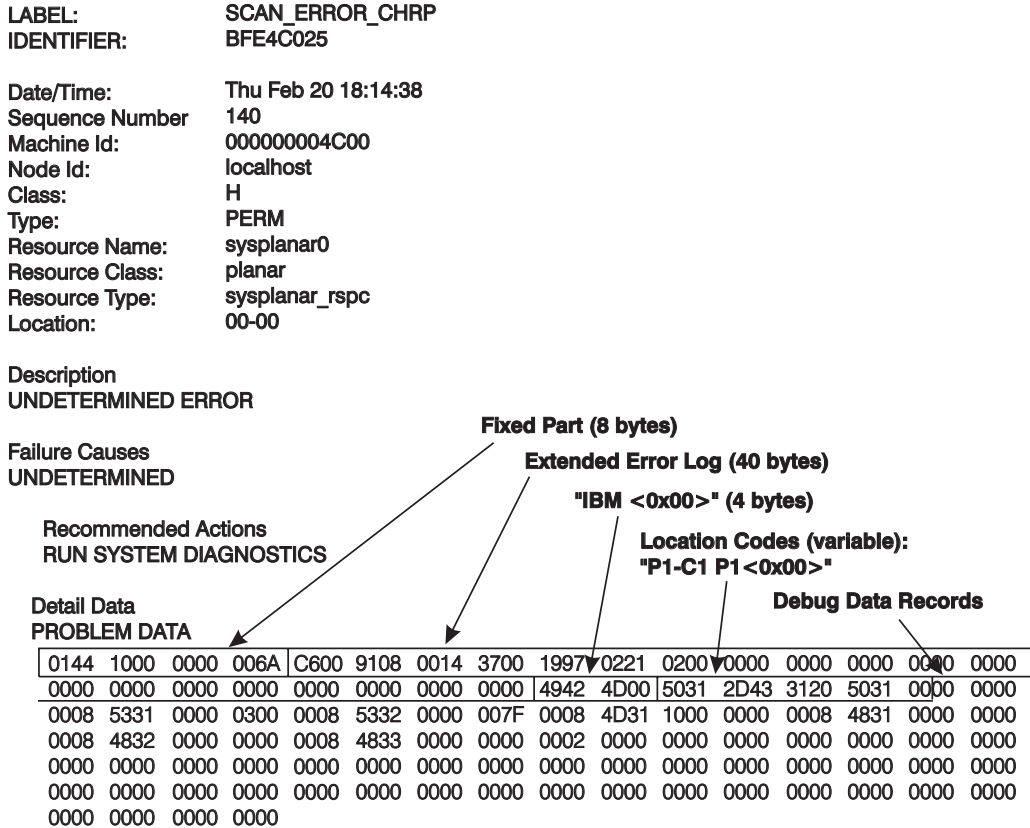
LABEL: SCAN_ERROR_CHRP
IDENTIFIER: BFE4C025

Date/Time: Thu Feb 20 18:14:38
Sequence Number 140
Machine Id: 000000004C00
Node Id: localhost
Class: H
Type: PERM
Resource Name: sysplanar0
Resource Class: planar
Resource Type: sysplanar_rspc
Location: 00-00

Description
UNDETERMINED ERROR

Failure Causes
UNDETERMINED

Recommended Actions
RUN SYSTEM DIAGNOSTICS

Detail Data
PROBLEM DATA

Fixed Part (8 bytes)

Extended Error Log (40 bytes)

"IBM <0x00>" (4 bytes)

Location Codes (variable):
"P1-C1 P1<0x00>"

Debug Data Records

0144 1000 0000 006A C600 9108 0014 3700 1997 0221 0200 0000 0000 0000 0000 0000
0000 0000 0000 0000 0000 0000 0000 0000 4942 4D00 5031 2D43 3120 5031 0000 0000
0008 5331 0000 0300 0008 5332 0000 007F 0008 4D31 1000 0000 0008 4831 0000 0000
0008 4832 0000 0000 0008 4833 0000 0000 0002 0000 0000 0000 0000 0000 0000 0000
0000 0000 0000 0000 0000 0000 0000 0000 0000 0000 0000 0000 0000 0000 0000 0000
0000 0000 0000 0000 0000 0000 0000 0000 0000 0000 0000 0000 0000 0000 0000 0000
0000 0000 0000 0000